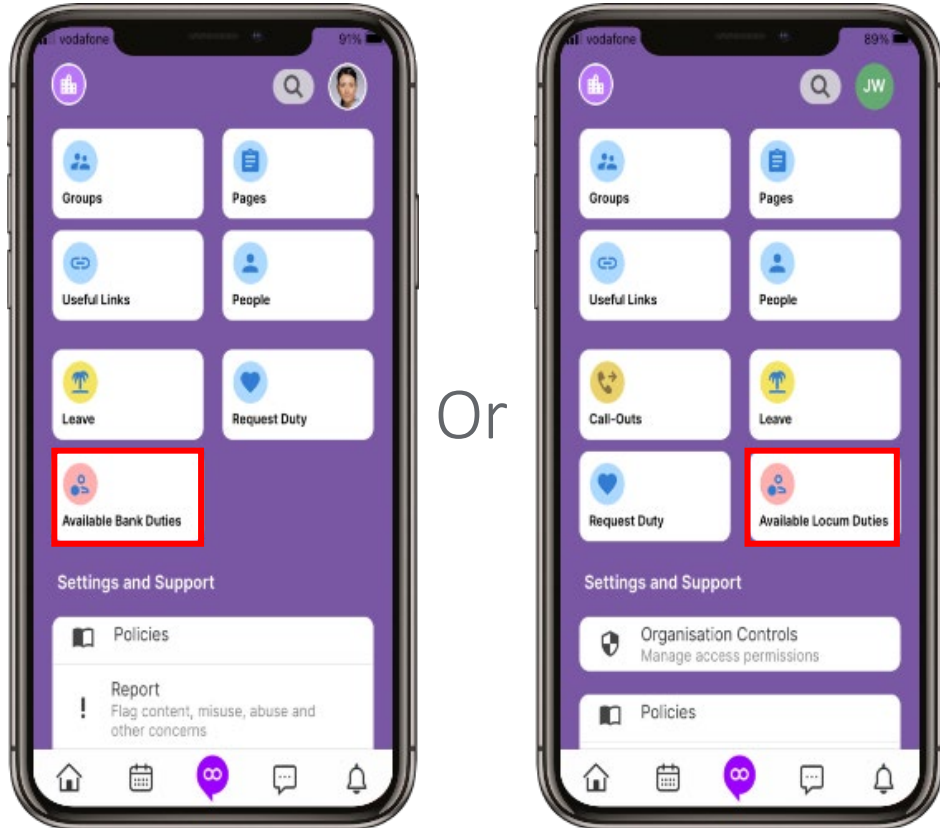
vodafone 91%

Groups
Pages
Useful Links
People
Leave
Request Duty
Available Bank Duties

Settings and Support

Policies

Report
Flag content, misuse, abuse and other concerns

Or

vodafone 89%

JW

Groups
Pages
Useful Links
People
Call-Outs
Leave
Request Duty
Available Locum Duties

Settings and Support

Organisation Controls
Manage access permissions

Policies